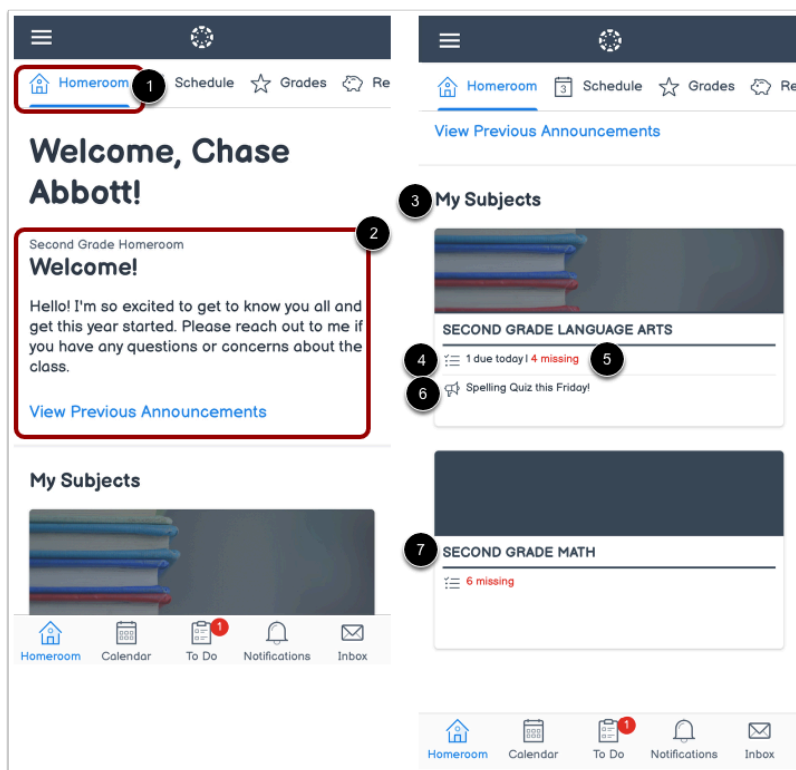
Homeroom 1 Schedule Grades Re

Welcome, Chase Abbott!

Second Grade Homeroom
Welcome!
2
Hello! I'm so excited to get to know you all and get this year started. Please reach out to me if you have any questions or concerns about the class.

View Previous Announcements

My Subjects

Homeroom Calendar 1 To Do Notifications Inbox

Homeroom 3 Schedule Grades Re

View Previous Announcements

3 My Subjects

SECOND GRADE LANGUAGE ARTS
4 1 due today | 4 missing 5
6 Spelling Quiz this Friday!

7 SECOND GRADE MATH
6 missing

Homeroom Calendar 1 To Do Notifications Inbox